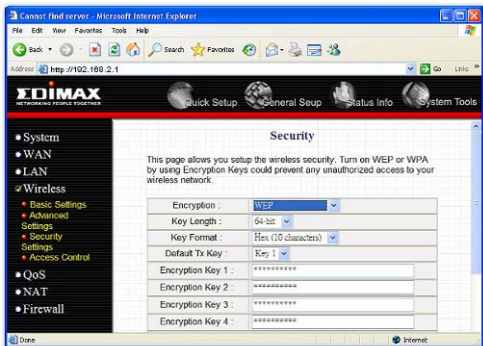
Cannot find server - Microsoft Internet Explorer

File Edit View Favorites Tools Help

Back Search Favorites

Address http://192.168.2.1 Go Links »

EDIMAX NETWORKING PEOPLE TOGETHER

Quick Setup General Seup Status Info System Tools

• System
• WAN
• LAN
• Wireless
• Basic Settings
• Advanced Settings
• Security Settings
• Access Control
• QoS
• NAT
• Firewall

Security

This page allows you setup the wireless security. Turn on WEP or WPA by using Encryption Keys could prevent any unauthorized access to your wireless network.

| | |
|---|---|
| Encryption : | WEP |
| Key Length : | 64-bit |
| Key Format : | Hex (10 characters) |
| Default Tx Key : | Key 1 |
| Encryption Key 1 : | ********** |
| Encryption Key 2 : | ********** |
| Encryption Key 3 : | ********** |
| Encryption Key 4 : | ********** |

Done Internet